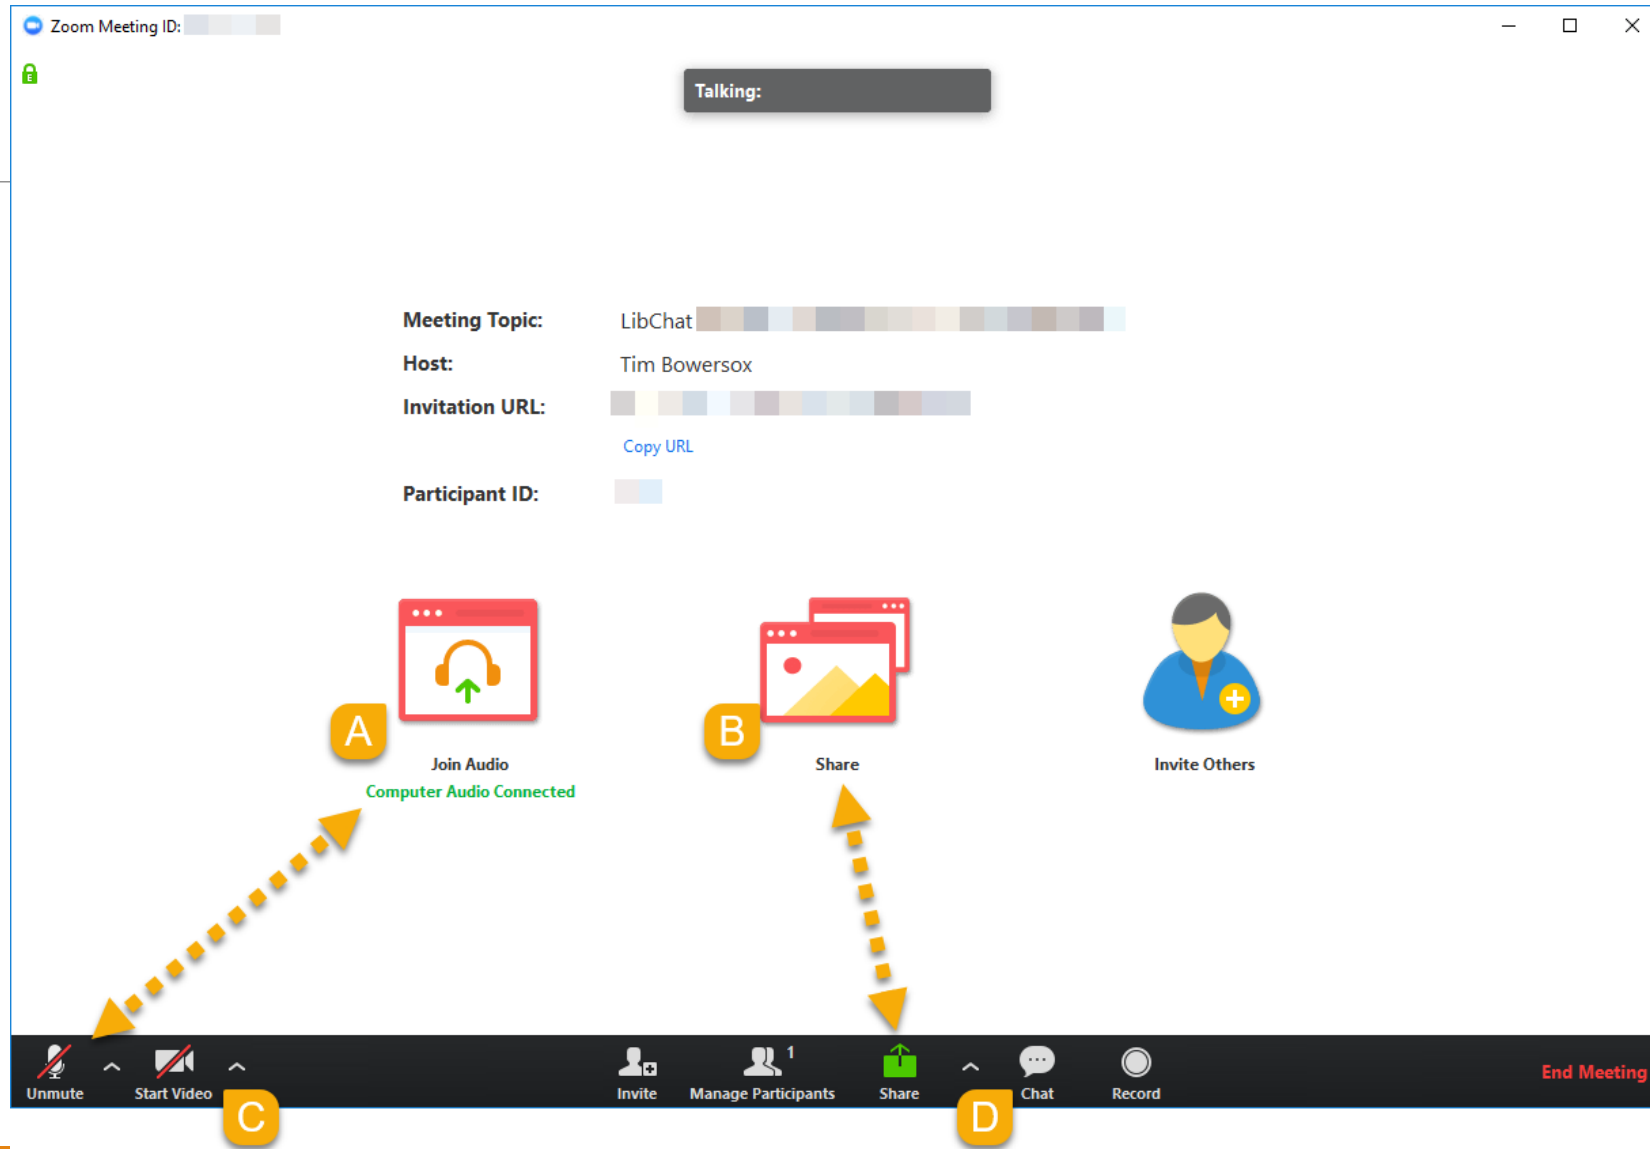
Zoom Meeting ID: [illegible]

Talking:

Meeting Topic: LibChat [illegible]
Host: Tim Bowersox
Invitation URL: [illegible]
Copy URL
Participant ID: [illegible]

A
Join Audio
Computer Audio Connected

B
Share

Invite Others

Unmute
Start Video
C
Invite
Manage Participants 1
Share
D
Chat
Record
End Meeting